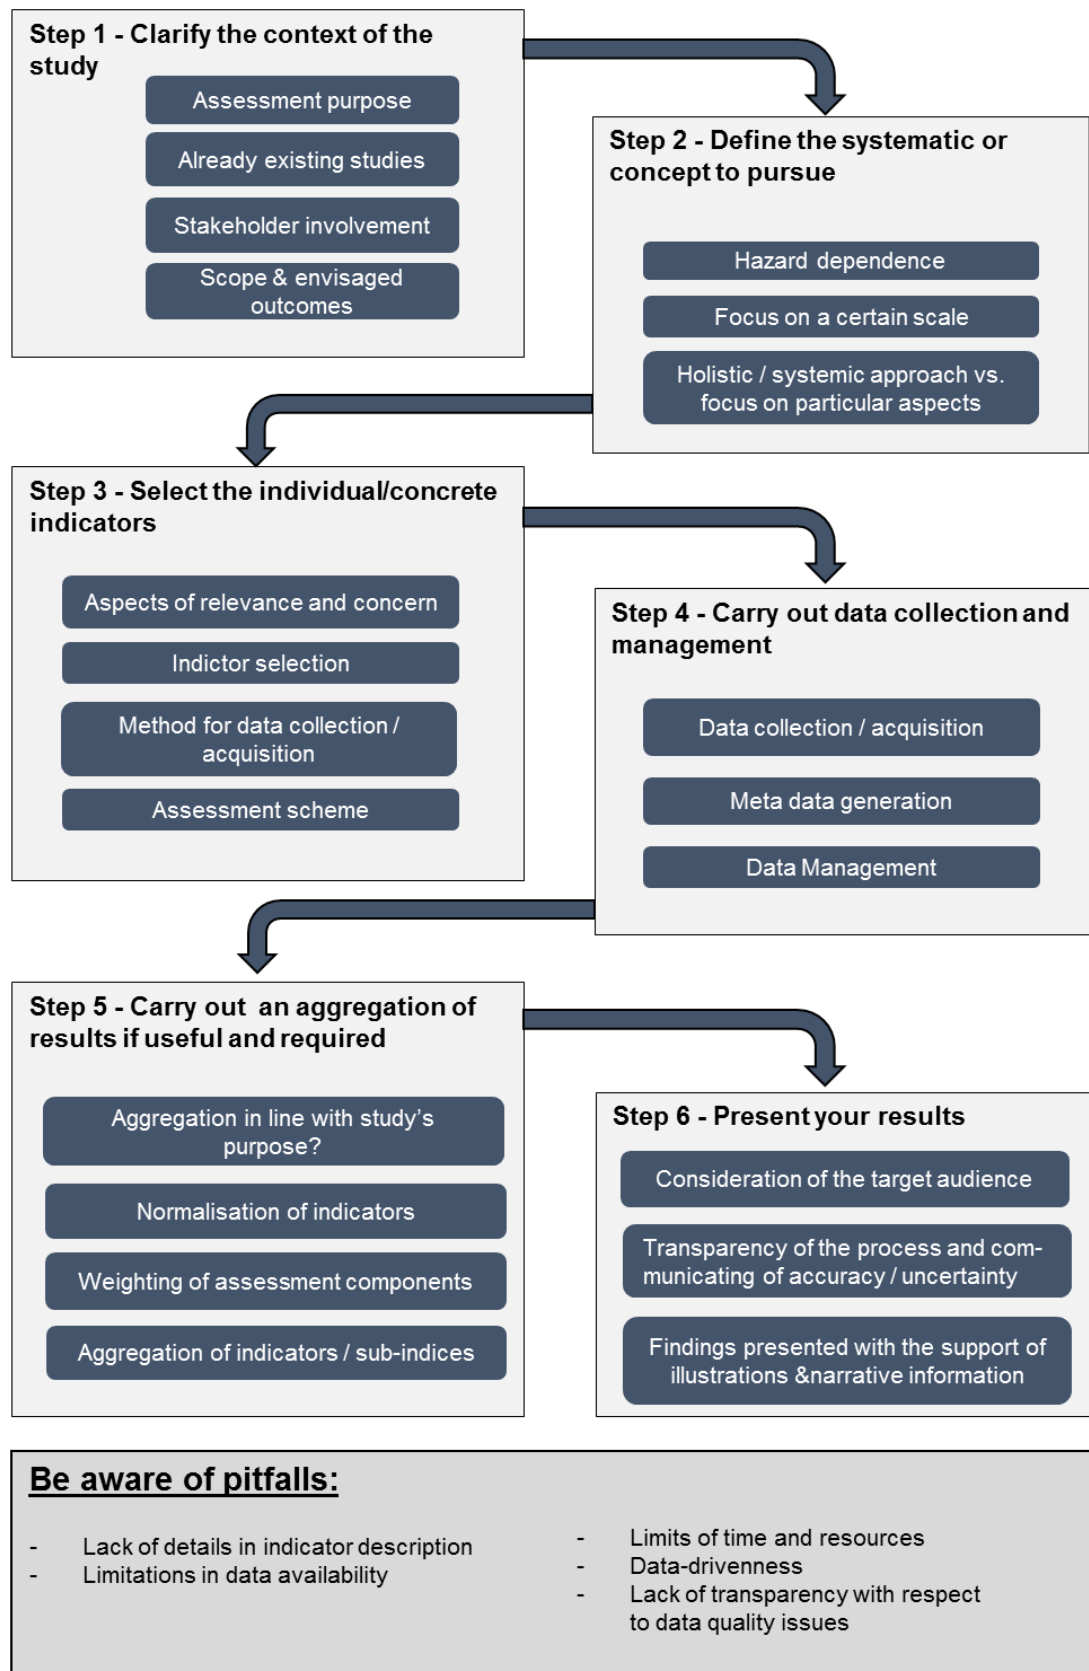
Step 1 - Clarify the context of the study

Assessment purpose

Already existing studies

Stakeholder involvement

Scope & envisaged outcomes

Step 2 - Define the systematic or concept to pursue

Hazard dependence

Focus on a certain scale

Holistic / systemic approach vs. focus on particular aspects

Step 3 - Select the individual/concrete indicators

Aspects of relevance and concern

Indictor selection

Method for data collection / acquisition

Assessment scheme

Step 4 - Carry out data collection and management

Data collection / acquisition

Meta data generation

Data Management

Step 5 - Carry out an aggregation of results if useful and required

Aggregation in line with study's purpose?

Normalisation of indicators

Weighting of assessment components

Aggregation of indicators / sub-indices

Step 6 - Present your results

Consideration of the target audience

Transparency of the process and communicating of accuracy / uncertainty

Findings presented with the support of illustrations &narrative information

Be aware of pitfalls:

- Lack of details in indicator description
- Limitations in data availability

- Limits of time and resources
- Data-drivenness
- Lack of transparency with respect to data quality issues